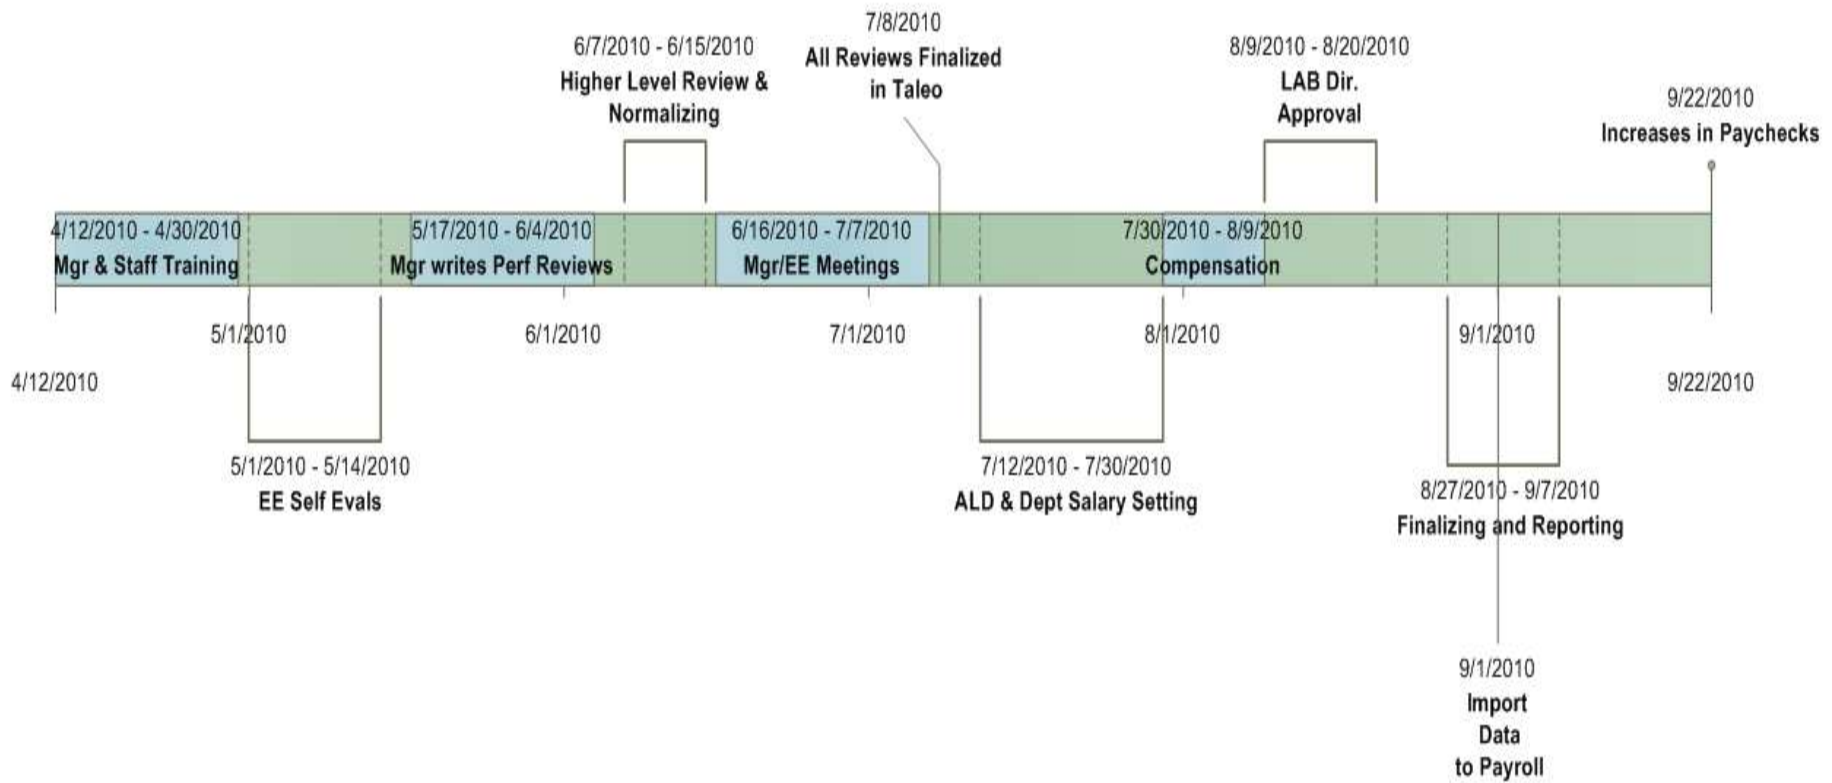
7/8/2010
All Reviews Finalized in Taleo

6/7/2010 - 6/15/2010
Higher Level Review & Normalizing

8/9/2010 - 8/20/2010
LAB Dir. Approval

9/22/2010
Increases in Paychecks

4/12/2010 - 4/30/2010
Mgr & Staff Training

5/17/2010 - 6/4/2010
Mgr writes Perf Reviews

6/16/2010 - 7/7/2010
Mgr/EE Meetings

7/30/2010 - 8/9/2010
Compensation

5/1/2010

6/1/2010

7/1/2010

8/1/2010

9/1/2010

4/12/2010

9/22/2010

5/1/2010 - 5/14/2010
EE Self Evals

7/12/2010 - 7/30/2010
ALD & Dept Salary Setting

8/27/2010 - 9/7/2010
Finalizing and Reporting

9/1/2010
Import Data to Payroll